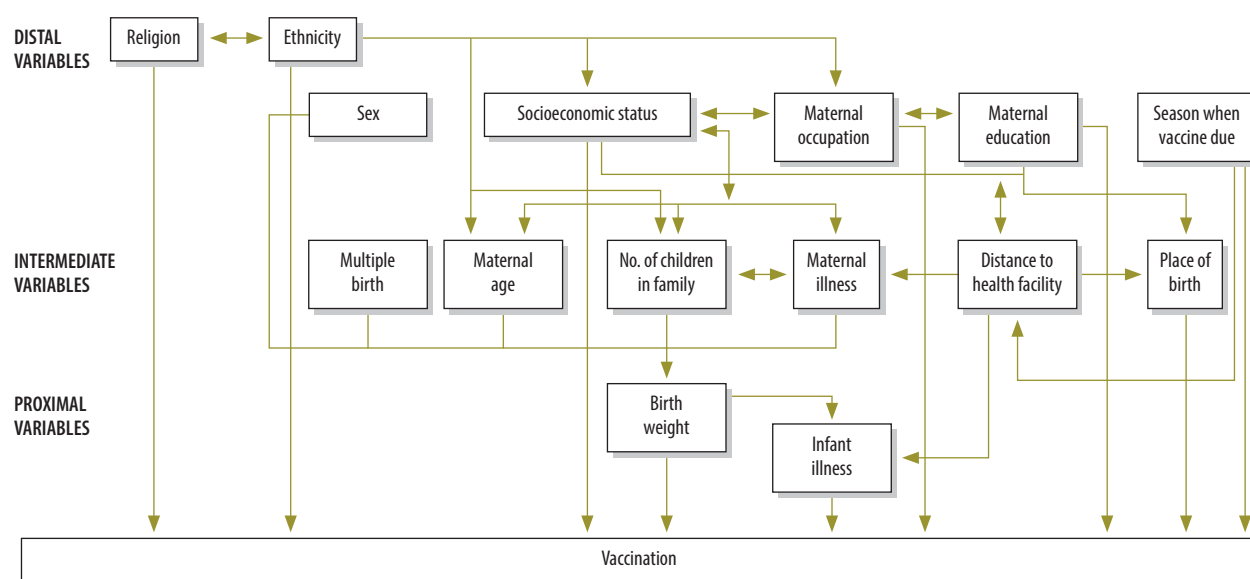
DISTAL VARIABLES

Religion

Ethnicity

Sex

Socioeconomic status

Maternal occupation

Maternal education

Season when vaccine due

INTERMEDIATE VARIABLES

Multiple birth

Maternal age

No. of children in family

Maternal illness

Distance to health facility

Place of birth

PROXIMAL VARIABLES

Birth weight

Infant illness

Vaccination